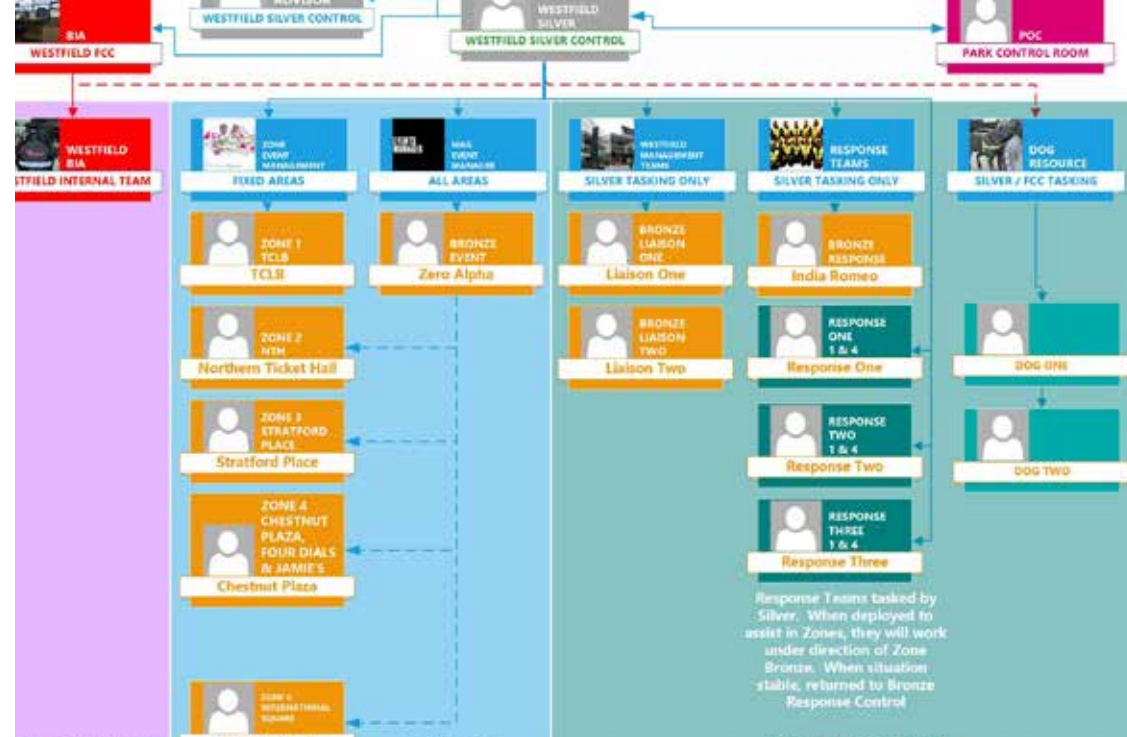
BIA
WESTFIELD FCC

ADVISOR
WESTFIELD SILVER CONTROL

WESTFIELD SILVER
WESTFIELD SILVER CONTROL

POC
PARK CONTROL ROOM

WESTFIELD BIA
WESTFIELD INTERNAL TEAM

ZONE EVENT MANAGEMENT
FIXED AREAS

MALL EVENT MANAGER
ALL AREAS

WESTFIELD MANAGEMENT TEAMS
SILVER TASKING ONLY

RESPONSE TEAMS
SILVER TASKING ONLY

DOG RESOURCE
SILVER / FCC TASKING

ZONE 1 TCLB
TCLB

BRONZE EVENT
Zero Alpha

BRONZE LIAISON ONE
Liaison One

BRONZE RESPONSE
India Romeo

ZONE 2 NTH
Northern Ticket Hall

BRONZE LIAISON TWO
Liaison Two

RESPONSE ONE 1 & 4
Response One

DOG ONE

ZONE 3 STRATFORD PLACE
Stratford Place

RESPONSE TWO 1 & 4
Response Two

DOG TWO

ZONE 4 CHESTNUT PLAZA, FOUR DIALS & JAMIE'S
Chestnut Plaza

RESPONSE THREE 1 & 4
Response Three

Response Teams tasked by Silver. When deployed to assist in Zones, they will work under direction of Zone Bronze. When situation stable, returned to Bronze Response Control

ZONE 5 INTERNATIONAL SQUARE